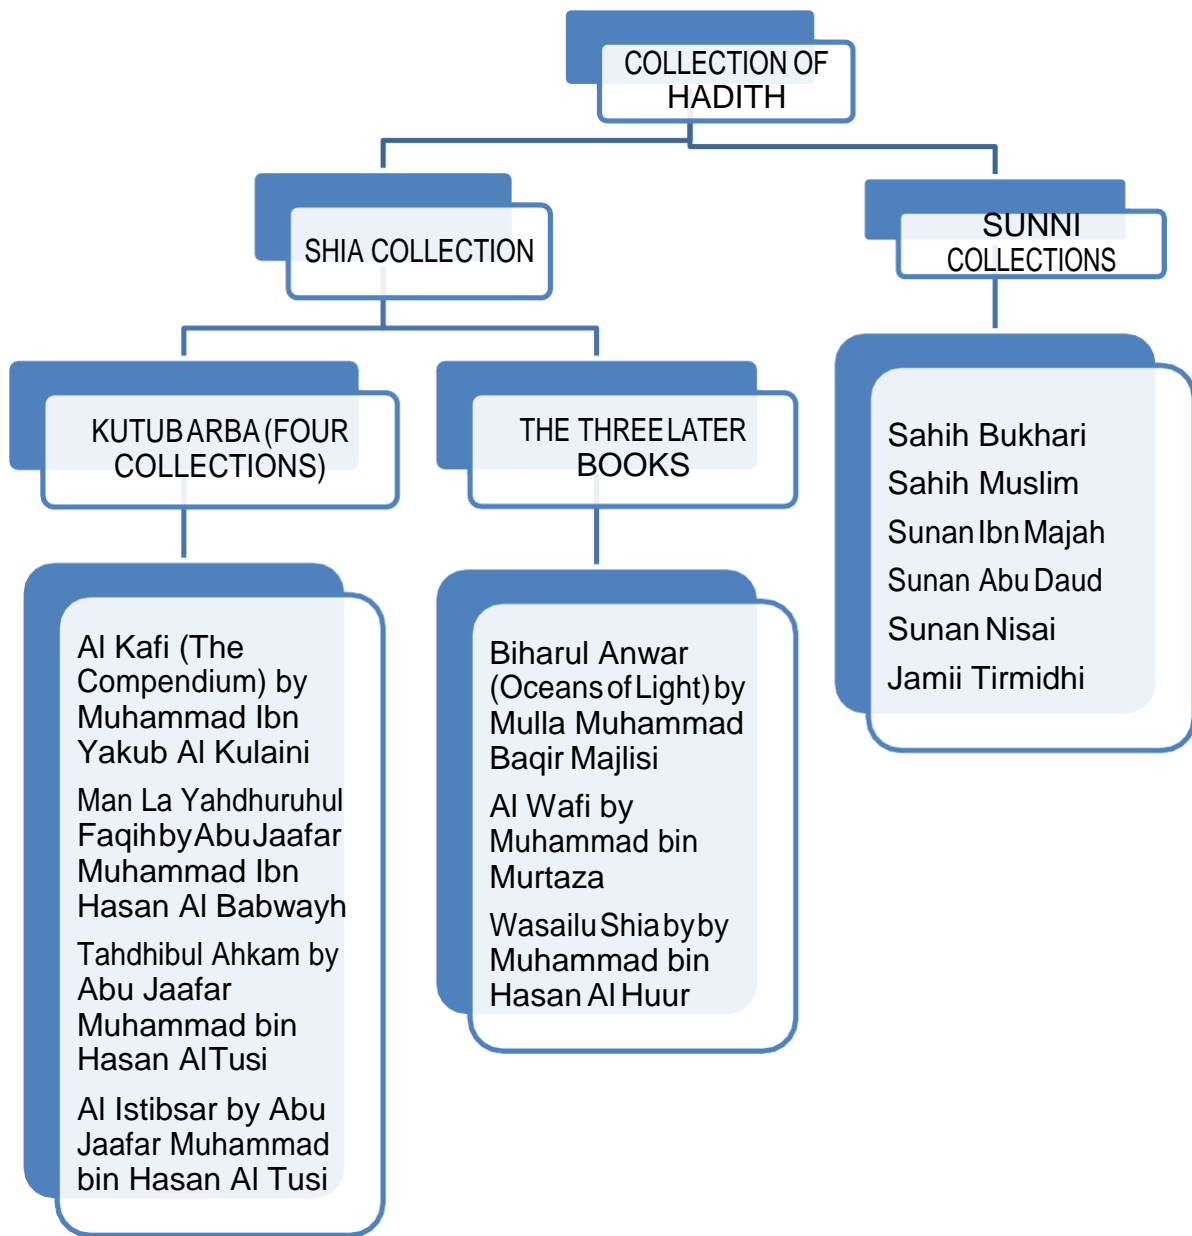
COLLECTION OF HADITH

SHIA COLLECTION

SUNNI COLLECTIONS

KUTUB ARBA (FOUR COLLECTIONS)

THE THREE LATER BOOKS

Sahih Bukhari
Sahih Muslim
Sunan Ibn Majah
Sunan Abu Daud
Sunan Nisai
Jamii Tirmidhi

Al Kafi (The Compendium) by Muhammad Ibn Yakub Al Kulaini

Man La Yahdhuruhul Faqih by Abu Jaafar Muhammad Ibn Hasan Al Babwayh

Tahdhibul Ahkam by Abu Jaafar Muhammad bin Hasan AlTusi

Al Istibsar by Abu Jaafar Muhammad bin Hasan Al Tusi

Biharul Anwar (Oceans of Light) by Mulla Muhammad Baqir Majlisi

Al Wafi by Muhammad bin Murtaza

Wasailu Shia by by Muhammad bin Hasan Al Huur